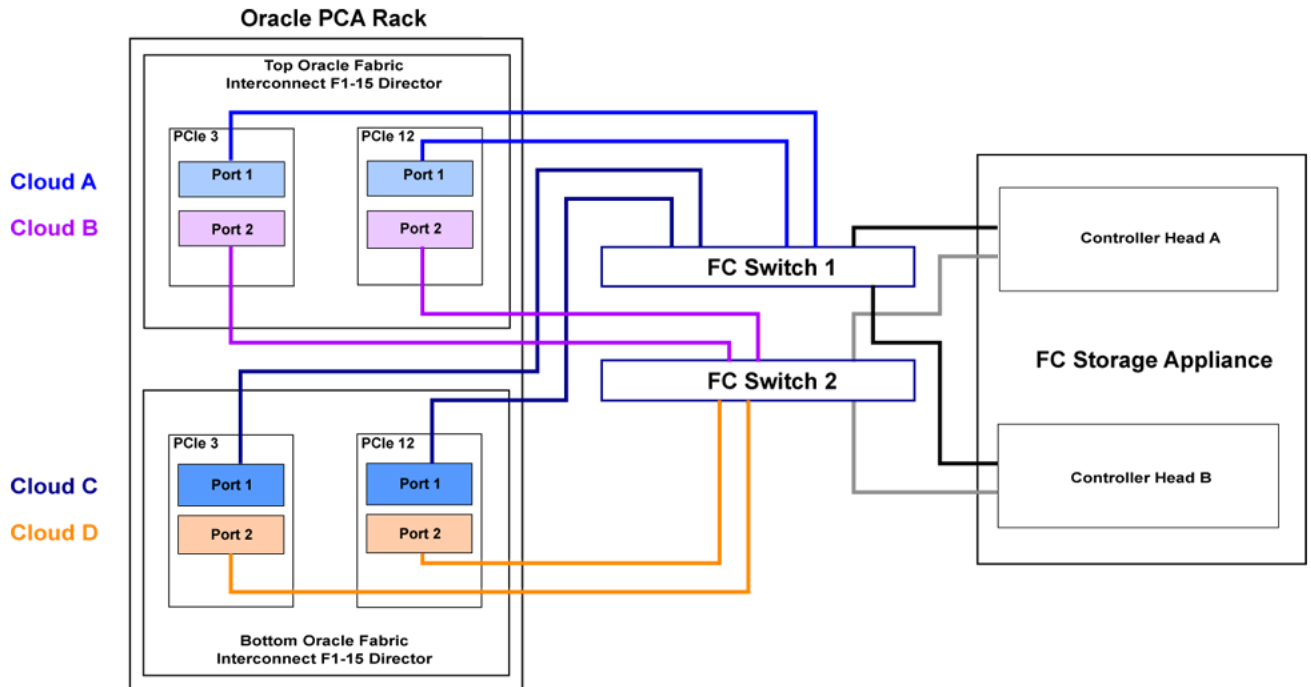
Oracle PCA Rack

Top Oracle Fabric Interconnect F1-15 Director

Cloud A

Cloud B

PCIe 3

Port 1

Port 2

PCIe 12

Port 1

Port 2

FC Switch 1

FC Switch 2

Controller Head A

FC Storage Appliance

Controller Head B

Cloud C

Cloud D

PCIe 3

Port 1

Port 2

PCIe 12

Port 1

Port 2

Bottom Oracle Fabric Interconnect F1-15 Director